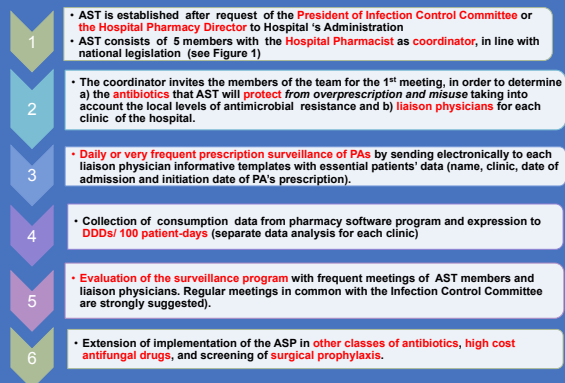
1

• AST is established after request of the President of Infection Control Committee or the Hospital Pharmacy Director to Hospital 's Administration
• AST consists of 5 members with the Hospital Pharmacist as coordinator, in line with national legislation (see Figure 1)

2

• The coordinator invites the members of the team for the 1st meeting, in order to determine a) the antibiotics that AST will protect from overprescription and misuse taking into account the local levels of antimicrobial resistance and b) liaison physicians for each clinic of the hospital.

3

• Daily or very frequent prescription surveillance of PAs by sending electronically to each liaison physician informative templates with essential patients' data (name, clinic, date of admission and initiation date of PA's prescription).

4

• Collection of consumption data from pharmacy software program and expression to DDDs/ 100 patient-days (separate data analysis for each clinic)

5

• Evaluation of the surveillance program with frequent meetings of AST members and liaison physicians. Regular meetings in common with the Infection Control Committee are strongly suggested).

6

• Extension of implementation of the ASP in other classes of antibiotics, high cost antifungal drugs, and screening of surgical prophylaxis.